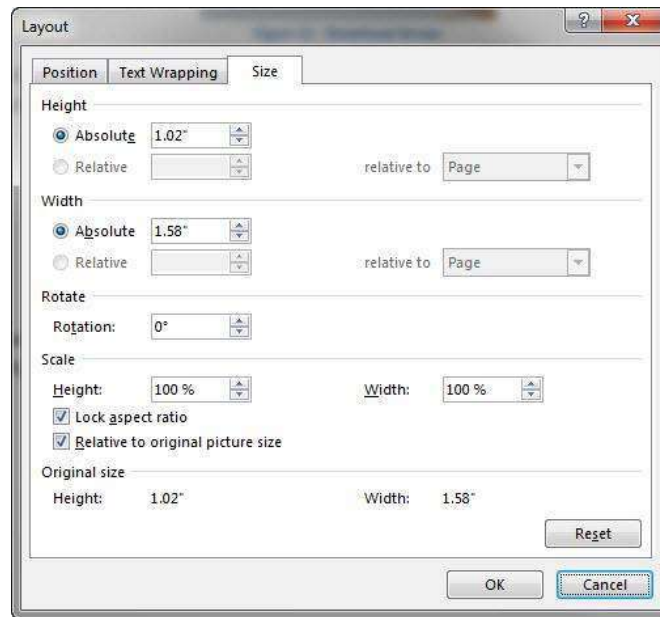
Layout

?

Position | Text Wrapping | Size

Height

Absolute 1.02"

Relative

relative to Page

Width

Absolute 1.58"

Relative

relative to Page

Rotate

Rotation: 0°

Scale

Height: 100 %

Width: 100 %

Lock aspect ratio

Relative to original picture size

Original size

Height: 1.02"

Width: 1.58"

Reset

OK

Cancel